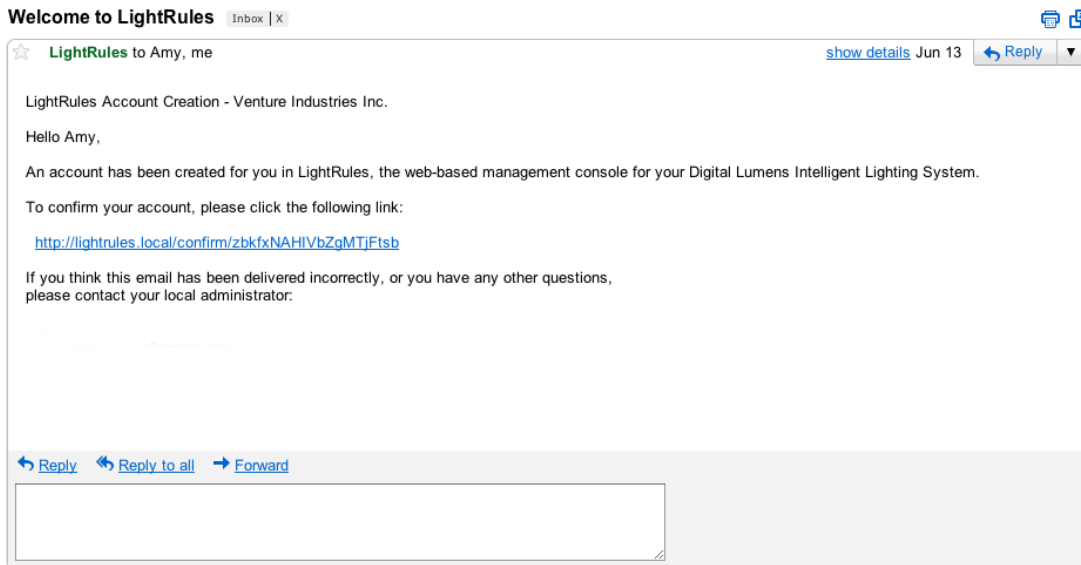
Welcome to LightRules Inbox | X

LightRules to Amy, me

show details Jun 13 Reply ▼

LightRules Account Creation - Venture Industries Inc.

Hello Amy,

An account has been created for you in LightRules, the web-based management console for your Digital Lumens Intelligent Lighting System.

To confirm your account, please click the following link:

http://lightrules.local/confirm/zbkfxNAHIVbZgMTjFtsb

If you think this email has been delivered incorrectly, or you have any other questions, please contact your local administrator:

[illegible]

Reply Reply to all Forward